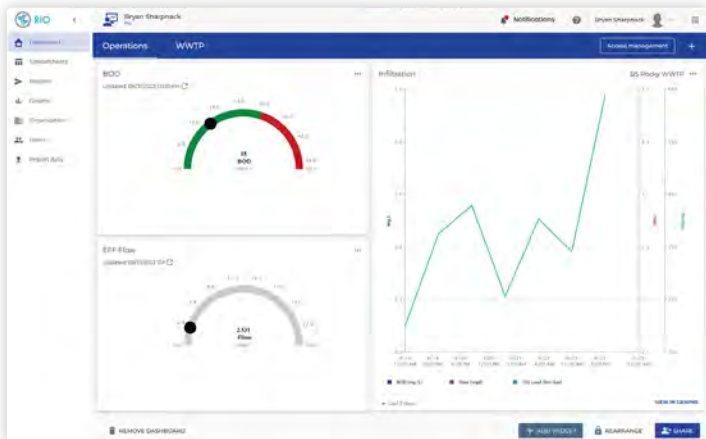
BIO

Bryan Sharpnack

Notifications

Bryan Sharpnack

Dashboard

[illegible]

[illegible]

Graphs

Organization

Users

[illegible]

Operations

WWTP

Access management

+

BOD

Updated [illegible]

15

BOD

Infiltration

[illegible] WWTP

mg/l

BOD (mg/L)

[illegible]

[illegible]

VIEW IN GRAPHS

EFF Flow

Updated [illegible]

2.101

Flow

REMOVE DASHBOARD

ADD WIDGET

REARRANGE

SHARE